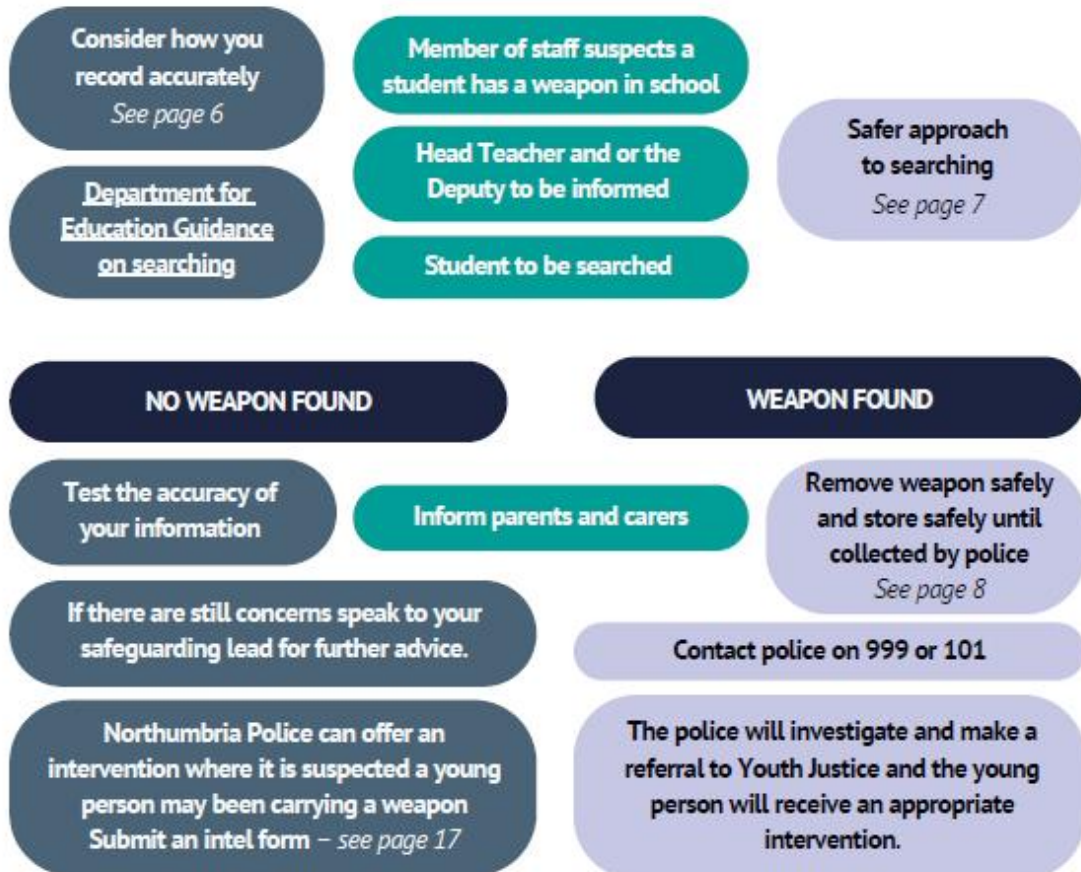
Consider how you record accurately
See page 6

Department for Education Guidance on searching

Member of staff suspects a student has a weapon in school

Head Teacher and or the Deputy to be informed

Student to be searched

Safer approach to searching
See page 7

NO WEAPON FOUND

WEAPON FOUND

Test the accuracy of your information

Inform parents and carers

Remove weapon safely and store safely until collected by police
See page 8

If there are still concerns speak to your safeguarding lead for further advice.

Contact police on 999 or 101

Northumbria Police can offer an intervention where it is suspected a young person may been carrying a weapon
Submit an intel form – see page 17

The police will investigate and make a referral to Youth Justice and the young person will receive an appropriate intervention.